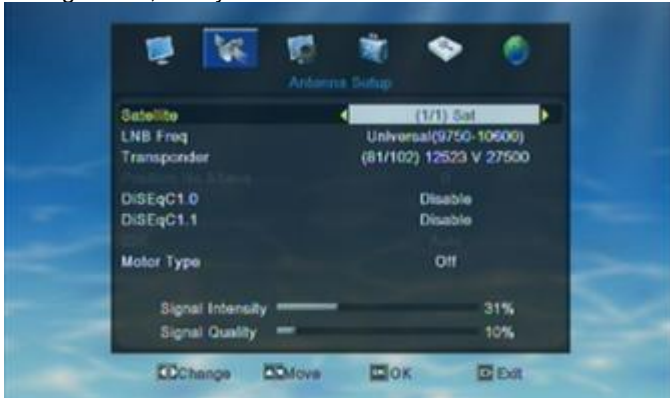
Antenna Setup

Satellite (1/1) Sat
LNB Freq Universal(9750-10600)
Transponder (81/102) 12523 V 27500
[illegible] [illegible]
DiSEqC1.0 Disable
DiSEqC1.1 Disable
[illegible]
Motor Type Off

Signal Intensity 31%
Signal Quality 10%

Change Move OK Exit